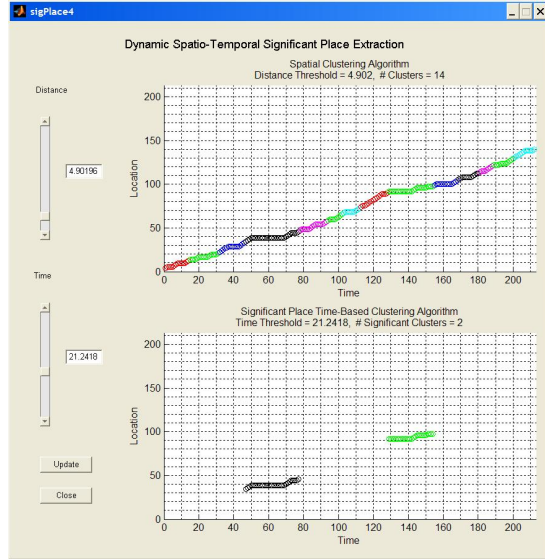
sigPlace4

Dynamic Spatio-Temporal Significant Place Extraction

Distance

4.90196

Time

21.2418

Update

Close

Spatial Clustering Algorithm
Distance Threshold = 4.902, # Clusters = 14

200
150
100
50
0
Location
0 20 40 60 80 100 120 140 160 180 200
Time

Significant Place Time-Based Clustering Algorithm
Time Threshold = 21.2418, # Significant Clusters = 2

200
150
100
50
0
Location
0 20 40 60 80 100 120 140 160 180 200
Time